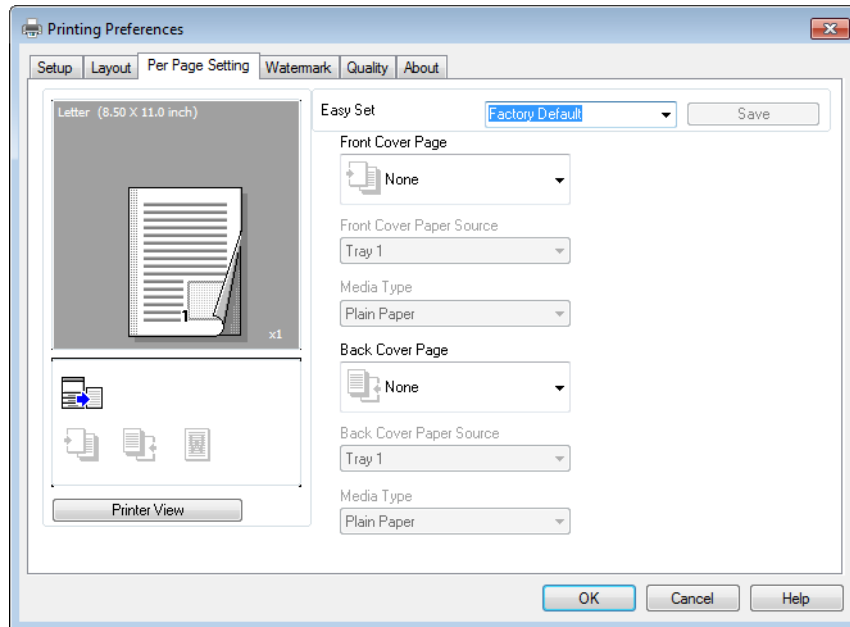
Printing Preferences

Setup Layout Per Page Setting Watermark Quality About

Letter (8.50 X 11.0 inch)

1

x1

Printer View

Easy Set Factory Default Save

Front Cover Page
None

Front Cover Paper Source
Tray 1

Media Type
Plain Paper

Back Cover Page
None

Back Cover Paper Source
Tray 1

Media Type
Plain Paper

OK Cancel Help